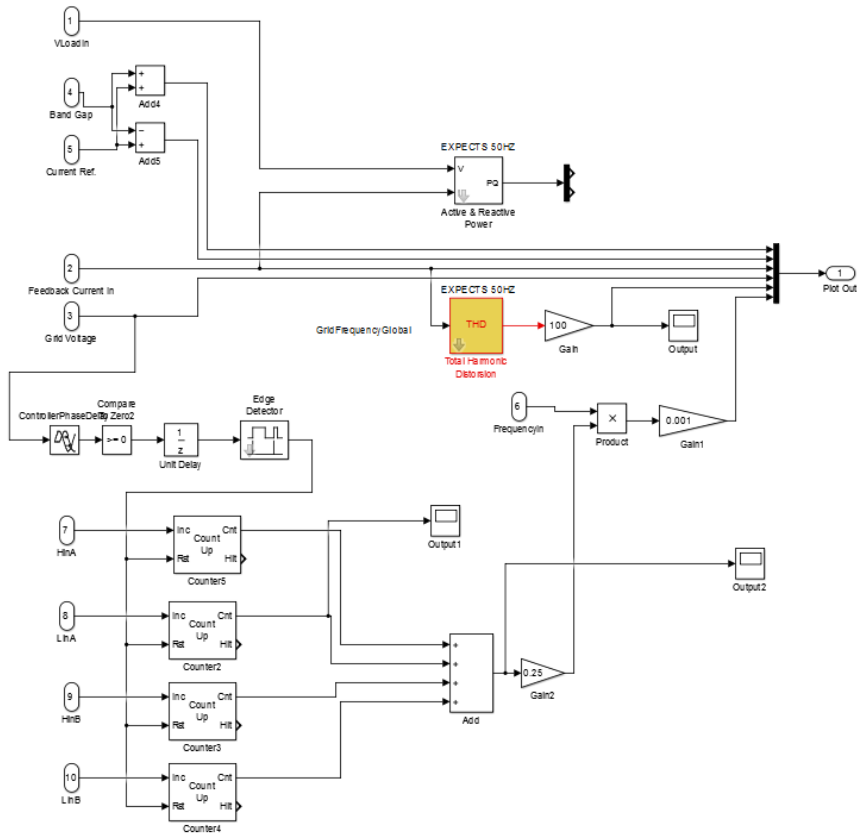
1
VLoadIn

4
Band Gap

5
Current Ref.

+
+
Add4

−
+
Add5

EXPECTS 50HZ
V
PQ
Active & Reactive Power

2
Feedback Current In

3
Grid Voltage

EXPECTS 50HZ
GridFrequencyGlobal
THD
Total Harmonic Distorsion

100
Gain

Output

1
Plot Out

ControllerPhaseDelay
Compare To Zero2
>= 0
$\frac{1}{z}$
Unit Delay
Edge Detector

6
FrequencyIn
×
Product
0.001
Gain1

7
HinA
Inc
Count Up
Cnt
Rst
Hit
Counter5

Output1

8
LinA
Inc
Count Up
Cnt
Rst
Hit
Counter2

Output2

9
HinB
Inc
Count Up
Cnt
Rst
Hit
Counter3

+
+
+
+
Add

0.25
Gain2

10
LinB
Inc
Count Up
Cnt
Rst
Hit
Counter4